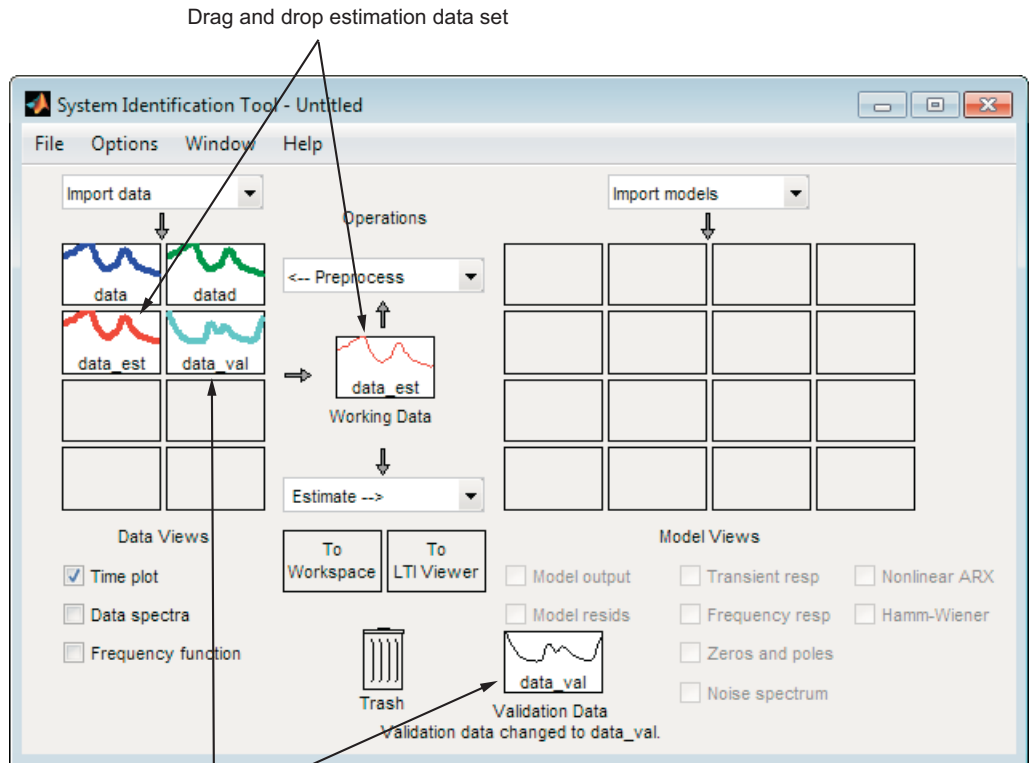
Drag and drop estimation data set

System Identification Tool - Untitled

File Options Window Help

Import data

Operations

Import models

data datad

<-- Preprocess

data_est data_val

data_est

Working Data

Estimate -->

Data Views

To Workspace

To LTI Viewer

Model Views

Time plot

Data spectra

Frequency function

Model output

Model resids

Transient resp

Frequency resp

Zeros and poles

Noise spectrum

Nonlinear ARX

Hamm-Wiener

Trash

data_val

Validation Data

Validation data changed to data_val.